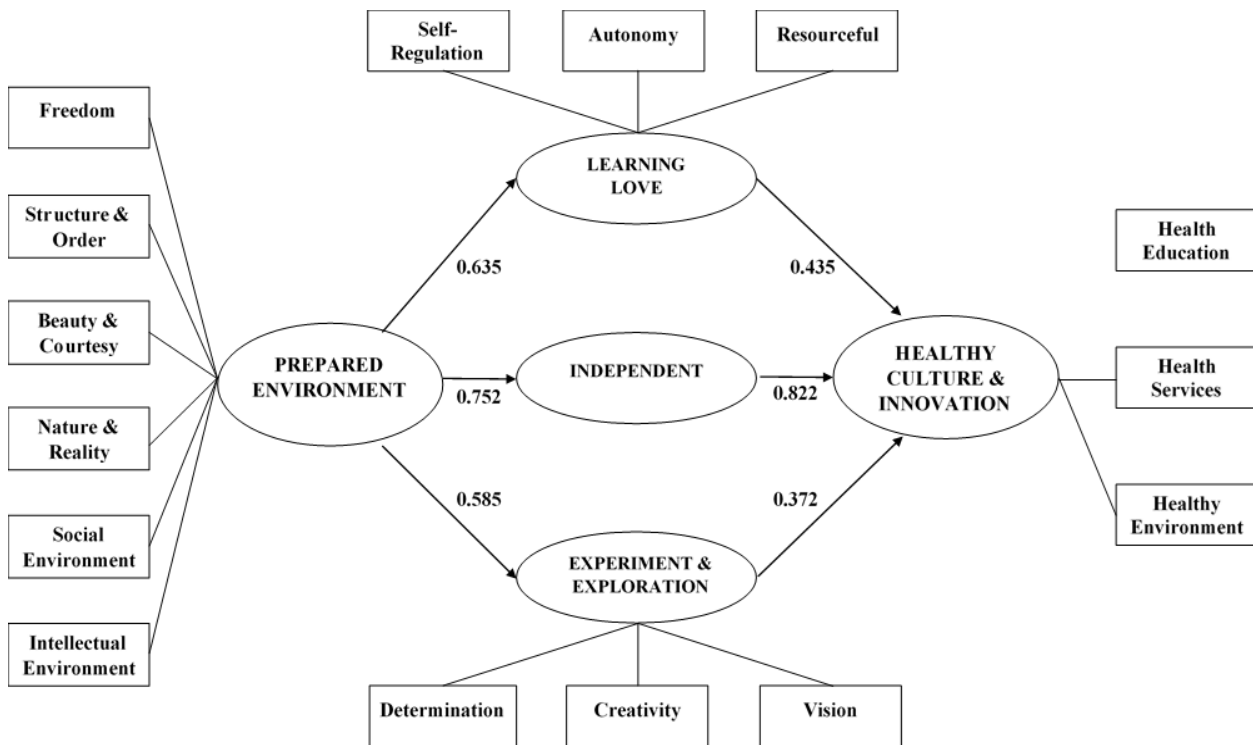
Self-Regulation

Autonomy

Resourceful

Freedom

Structure & Order

Beauty & Courtesy

Nature & Reality

Social Environment

Intellectual Environment

LEARNING LOVE

0.635

0.435

Health Education

PREPARED ENVIRONMENT

0.752

INDEPENDENT

0.822

HEALTHY CULTURE & INNOVATION

Health Services

0.585

0.372

Healthy Environment

EXPERIMENT & EXPLORATION

Determination

Creativity

Vision